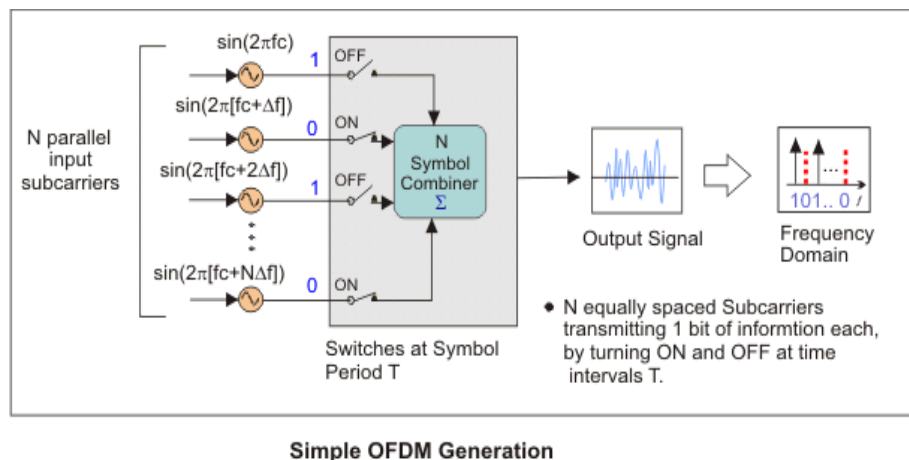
N parallel input subcarriers

$\sin(2\pi fc)$
1
OFF

$\sin(2\pi[fc+\Delta f])$
0
ON

$\sin(2\pi[fc+2\Delta f])$
1
OFF

$\sin(2\pi[fc+N\Delta f])$
0
ON

N
Symbol
Combiner
$\Sigma$

Switches at Symbol Period T

Output Signal

...
101.. 0 $f$

Frequency Domain

• N equally spaced Subcarriers transmitting 1 bit of informtion each, by turning ON and OFF at time intervals T.

Simple OFDM Generation